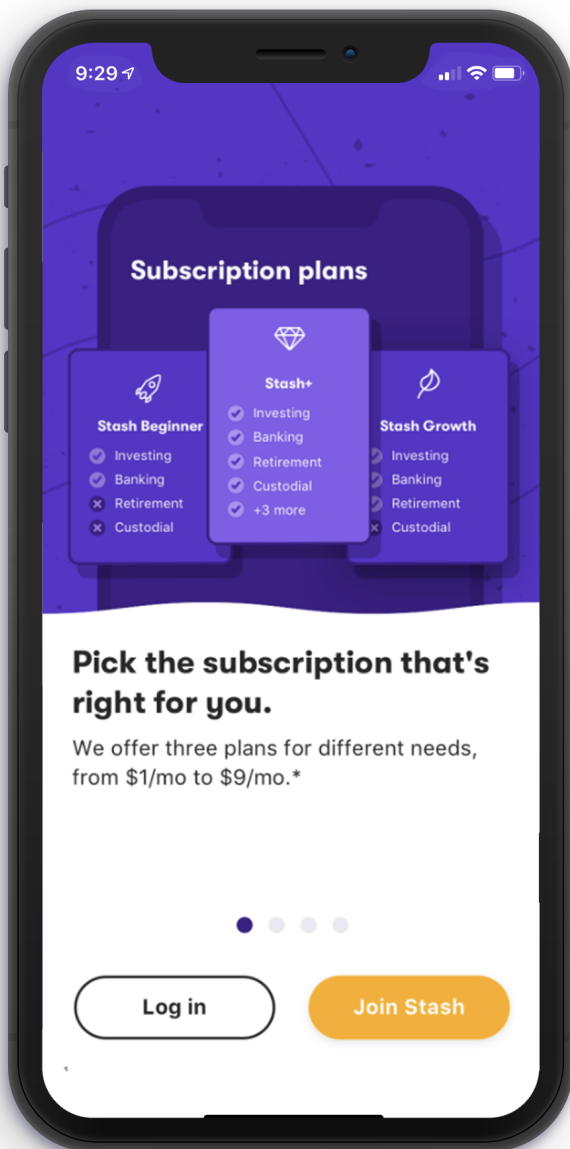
9:29

Subscription plans

Stash Beginner
Investing
Banking
Retirement
Custodial

Stash+
Investing
Banking
Retirement
Custodial
+3 more

Stash Growth
Investing
Banking
Retirement
Custodial

Pick the subscription that's right for you.

We offer three plans for different needs, from $1/mo to $9/mo.*

Log in

Join Stash